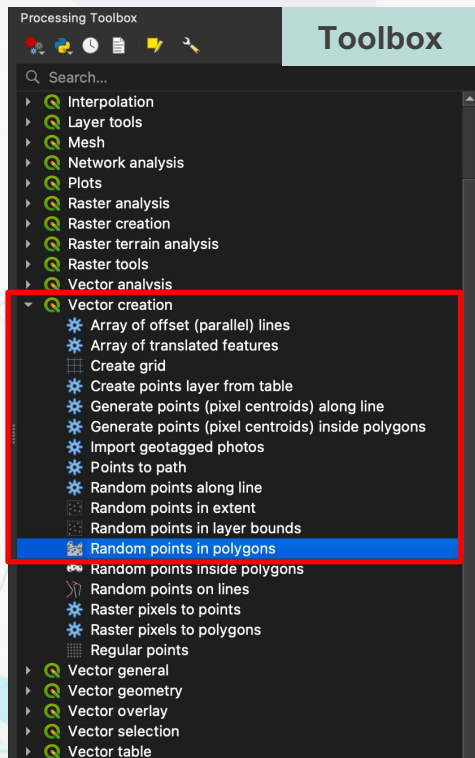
Processing Toolbox

Toolbox

Search...

Interpolation
Layer tools
Mesh
Network analysis
Plots
Raster analysis
Raster creation
Raster terrain analysis
Raster tools
Vector analysis
Vector creation
Array of offset (parallel) lines
Array of translated features
Create grid
Create points layer from table
Generate points (pixel centroids) along line
Generate points (pixel centroids) inside polygons
Import geotagged photos
Points to path
Random points along line
Random points in extent
Random points in layer bounds
Random points in polygons
Random points inside polygons
Random points on lines
Raster pixels to points
Raster pixels to polygons
Regular points
Vector general
Vector geometry
Vector overlay
Vector selection
Vector table